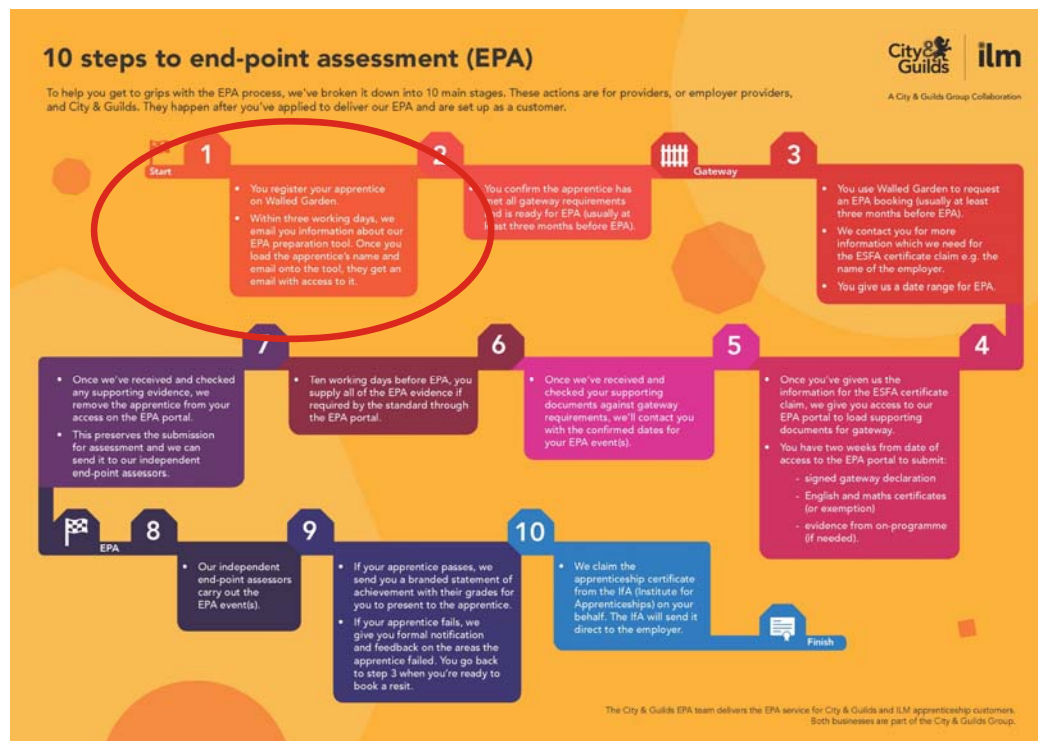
10 steps to end-point assessment (EPA)

To help you get to grips with the EPA process, we've broken it down into 10 main stages. These actions are for providers, or employer providers, and City & Guilds. They happen after you've applied to deliver our EPA and are set up as a customer.

City & Guilds | ilm
A City & Guilds Group Collaboration

Start

1

- You register your apprentice on Walled Garden.
- Within three working days, we email you information about our EPA preparation tool. Once you load the apprentice's name and email onto the tool, they get an email with access to it.

2

- You confirm the apprentice has met all gateway requirements and is ready for EPA (usually at least three months before EPA).

Gateway

3

- You use Walled Garden to request an EPA booking (usually at least three months before EPA).
- We contact you for more information which we need for the ESFA certificate claim e.g. the name of the employer.
- You give us a date range for EPA.

4

- Once you've given us the information for the ESFA certificate claim, we give you access to our EPA portal to load supporting documents for gateway.
- You have two weeks from date of access to the EPA portal to submit:
  - signed gateway declaration
  - English and maths certificates (or exemption)
  - evidence from on-programme (if needed).

5

- Once we've received and checked your supporting documents against gateway requirements, we'll contact you with the confirmed dates for your EPA event(s).

6

- Ten working days before EPA, you supply all of the EPA evidence if required by the standard through the EPA portal.

7

- Once we've received and checked any supporting evidence, we remove the apprentice from your access on the EPA portal.
- This preserves the submission for assessment and we can send it to our independent end-point assessors.

EPA

8

- Our independent end-point assessors carry out the EPA event(s).

9

- If your apprentice passes, we send you a branded statement of achievement with their grades for you to present to the apprentice.
- If your apprentice fails, we give you formal notification and feedback on the areas the apprentice failed. You go back to step 3 when you're ready to book a resit.

10

- We claim the apprenticeship certificate from the IfA (Institute for Apprenticeships) on your behalf. The IfA will send it direct to the employer.

Finish

The City & Guilds EPA team delivers the EPA service for City & Guilds and ILM apprenticeship customers. Both businesses are part of the City & Guilds Group.